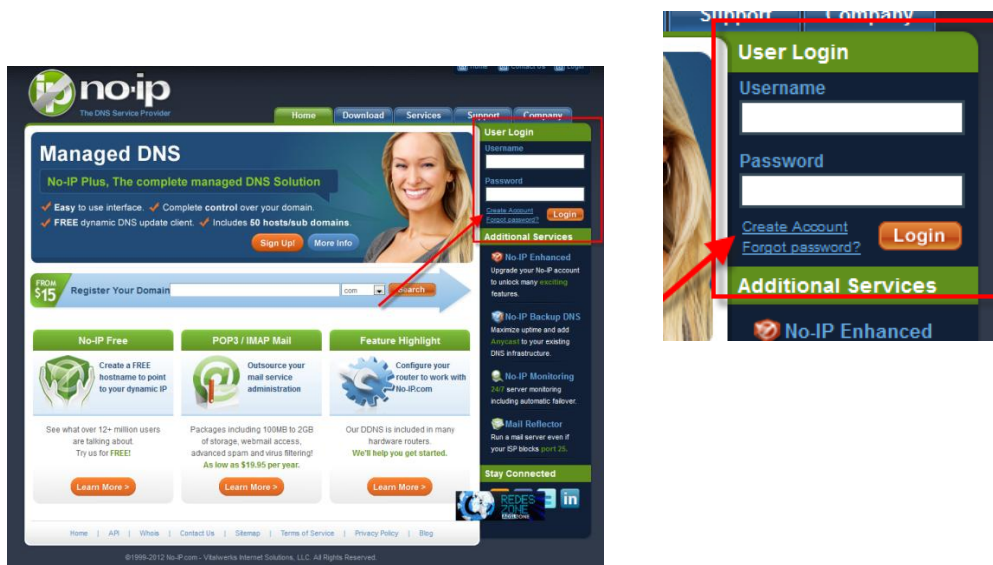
Home Contact Us Login

no-ip
The DNS Service Provider

Home Download Services Support Company

Managed DNS
No-IP Plus, The complete managed DNS Solution
Easy to use interface. Complete control over your domain.
FREE dynamic DNS update client. Includes 50 hosts/sub domains.
Sign Up! More Info

User Login
Username
Password
Create Account
Forgot password?
Login

Additional Services
No-IP Enhanced
Upgrade your No-IP account to unlock many exciting features.
No-IP Backup DNS
Maximize uptime and add Anycast to your existing DNS infrastructure.
No-IP Monitoring
24/7 server monitoring including automatic failover.
Mail Reflector
Run a mail server even if your ISP blocks port 25.

FROM $15 Register Your Domain .com Search

No-IP Free
Create a FREE hostname to point to your dynamic IP
See what over 12+ million users are talking about. Try us for FREE!
Learn More >

POP3 / IMAP Mail
Outsource your mail service administration
Packages including 100MB to 2GB of storage, webmail access, advanced spam and virus filtering!
As low as $19.95 per year.
Learn More >

Feature Highlight
Configure your router to work with No-IP.com
Our DDNS is included in many hardware routers.
We'll help you get started.
Learn More >

Stay Connected

REDES ZONE

Home | API | Whois | Contact Us | Sitemap | Terms of Service | Privacy Policy | Blog

©1999-2012 No-IP.com - Vitalwerks Internet Solutions, LLC. All Rights Reserved.

Support Company
User Login
Username
Password
Create Account
Forgot password?
Login
Additional Services
No-IP Enhanced